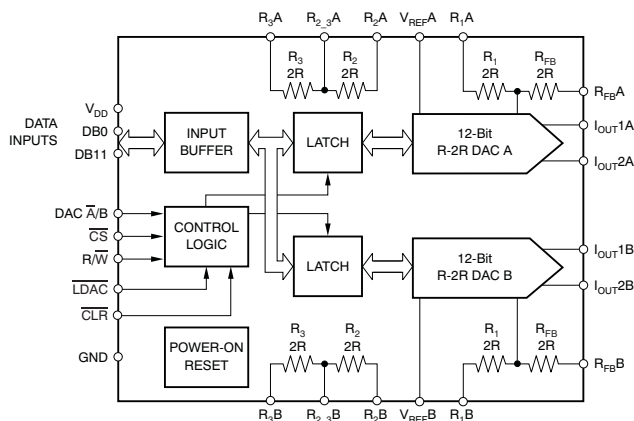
$R_3A$ $R_{2\_3}A$ $R_2A$ $V_{REF}A$ $R_1A$

$R_3$ 2R $R_2$ 2R $R_1$ 2R $R_{FB}$ 2R $R_{FB}A$

DATA INPUTS $V_{DD}$ DB0 DB11

INPUT BUFFER

LATCH

12-Bit R-2R DAC A

$I_{OUT}1A$

$I_{OUT}2A$

DAC $\overline{A}$/B

$\overline{CS}$

R/$\overline{W}$

$\overline{LDAC}$

$\overline{CLR}$

CONTROL LOGIC

LATCH

12-Bit R-2R DAC B

$I_{OUT}1B$

$I_{OUT}2B$

GND

POWER-ON RESET

$R_3$ 2R $R_2$ 2R $R_1$ 2R $R_{FB}$ 2R $R_{FB}B$

$R_3B$ $R_{2\_3}B$ $R_2B$ $V_{REF}B$ $R_1B$